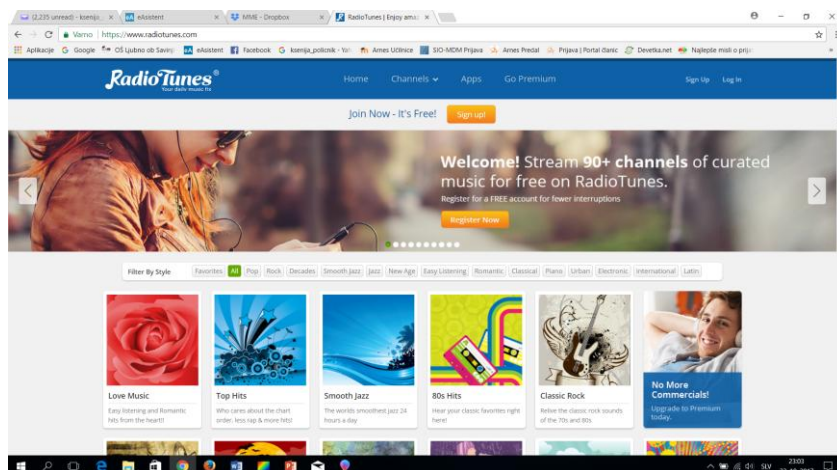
(2,235 unread) - ksenija × | eA eAsistent × | MME - Dropbox × | RadioTunes | Enjoy ama × |

Varno | https://www.radiotunes.com

Aplikacije | Google | OŠ Ljubno ob Savinji | eAsistent | Facebook | ksenija_policnik - Yah | Arnes Učilnice | SIO-MDM Prijava | Arnes Predal | Prijava | Portal iSanic | Devetka.net | Najlepše misli o prija

RadioTunes®
Your daily music fix

Home | Channels | Apps | Go Premium | Sign Up | Log In

Join Now - It's Free! | Sign up!

Welcome! Stream 90+ channels of curated music for free on RadioTunes.

Register for a FREE account for fewer interruptions

Register Now

Filter By Style | Favorites | All | Pop | Rock | Decades | Smooth Jazz | Jazz | New Age | Easy Listening | Romantic | Classical | Piano | Urban | Electronic | International | Latin

Love Music
Easy listening and Romantic hits from the heart!!

Top Hits
Who cares about the chart order, less rap & more hits!

Smooth Jazz
The worlds smoothest jazz 24 hours a day

80s Hits
Hear your classic favorites right here!

Classic Rock
Relive the classic rock sounds of the 70s and 80s

No More Commercials!
Upgrade to Premium today.

SLV 23:03